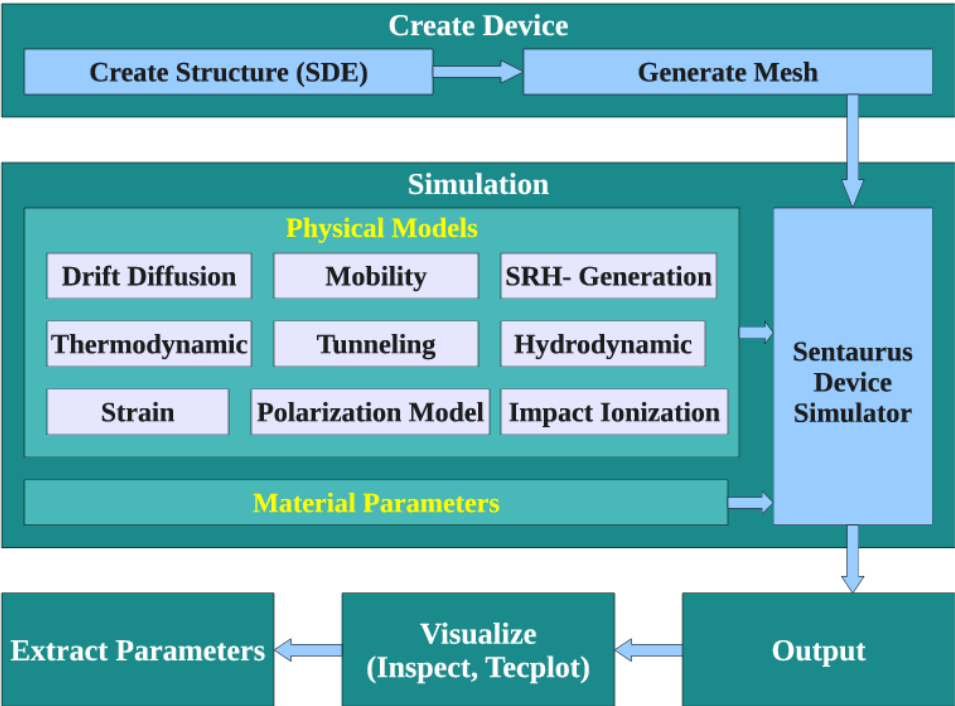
Create Device

Create Structure (SDE)

Generate Mesh

Simulation

Physical Models

Drift Diffusion

Mobility

SRH- Generation

Thermodynamic

Tunneling

Hydrodynamic

Strain

Polarization Model

Impact Ionization

Material Parameters

Sentaurus Device Simulator

Output

Visualize (Inspect, Tecplot)

Extract Parameters